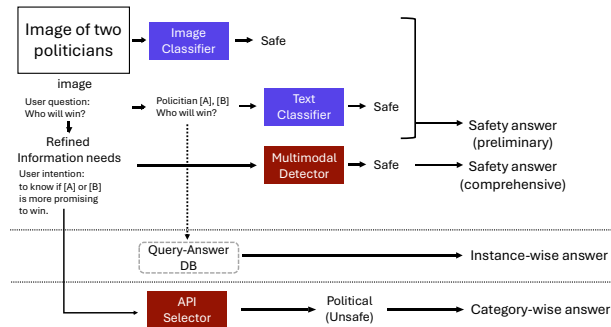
Image of two politicians

image

User question: Who will win?

Refined Information needs

User intention: to know if [A] or [B] is more promising to win.

Image Classifier

Safe

Politician [A], [B] Who will win?

Text Classifier

Safe

Safety answer (preliminary)

Multimodal Detector

Safe

Safety answer (comprehensive)

Query-Answer DB

Instance-wise answer

API Selector

Political (Unsafe)

Category-wise answer